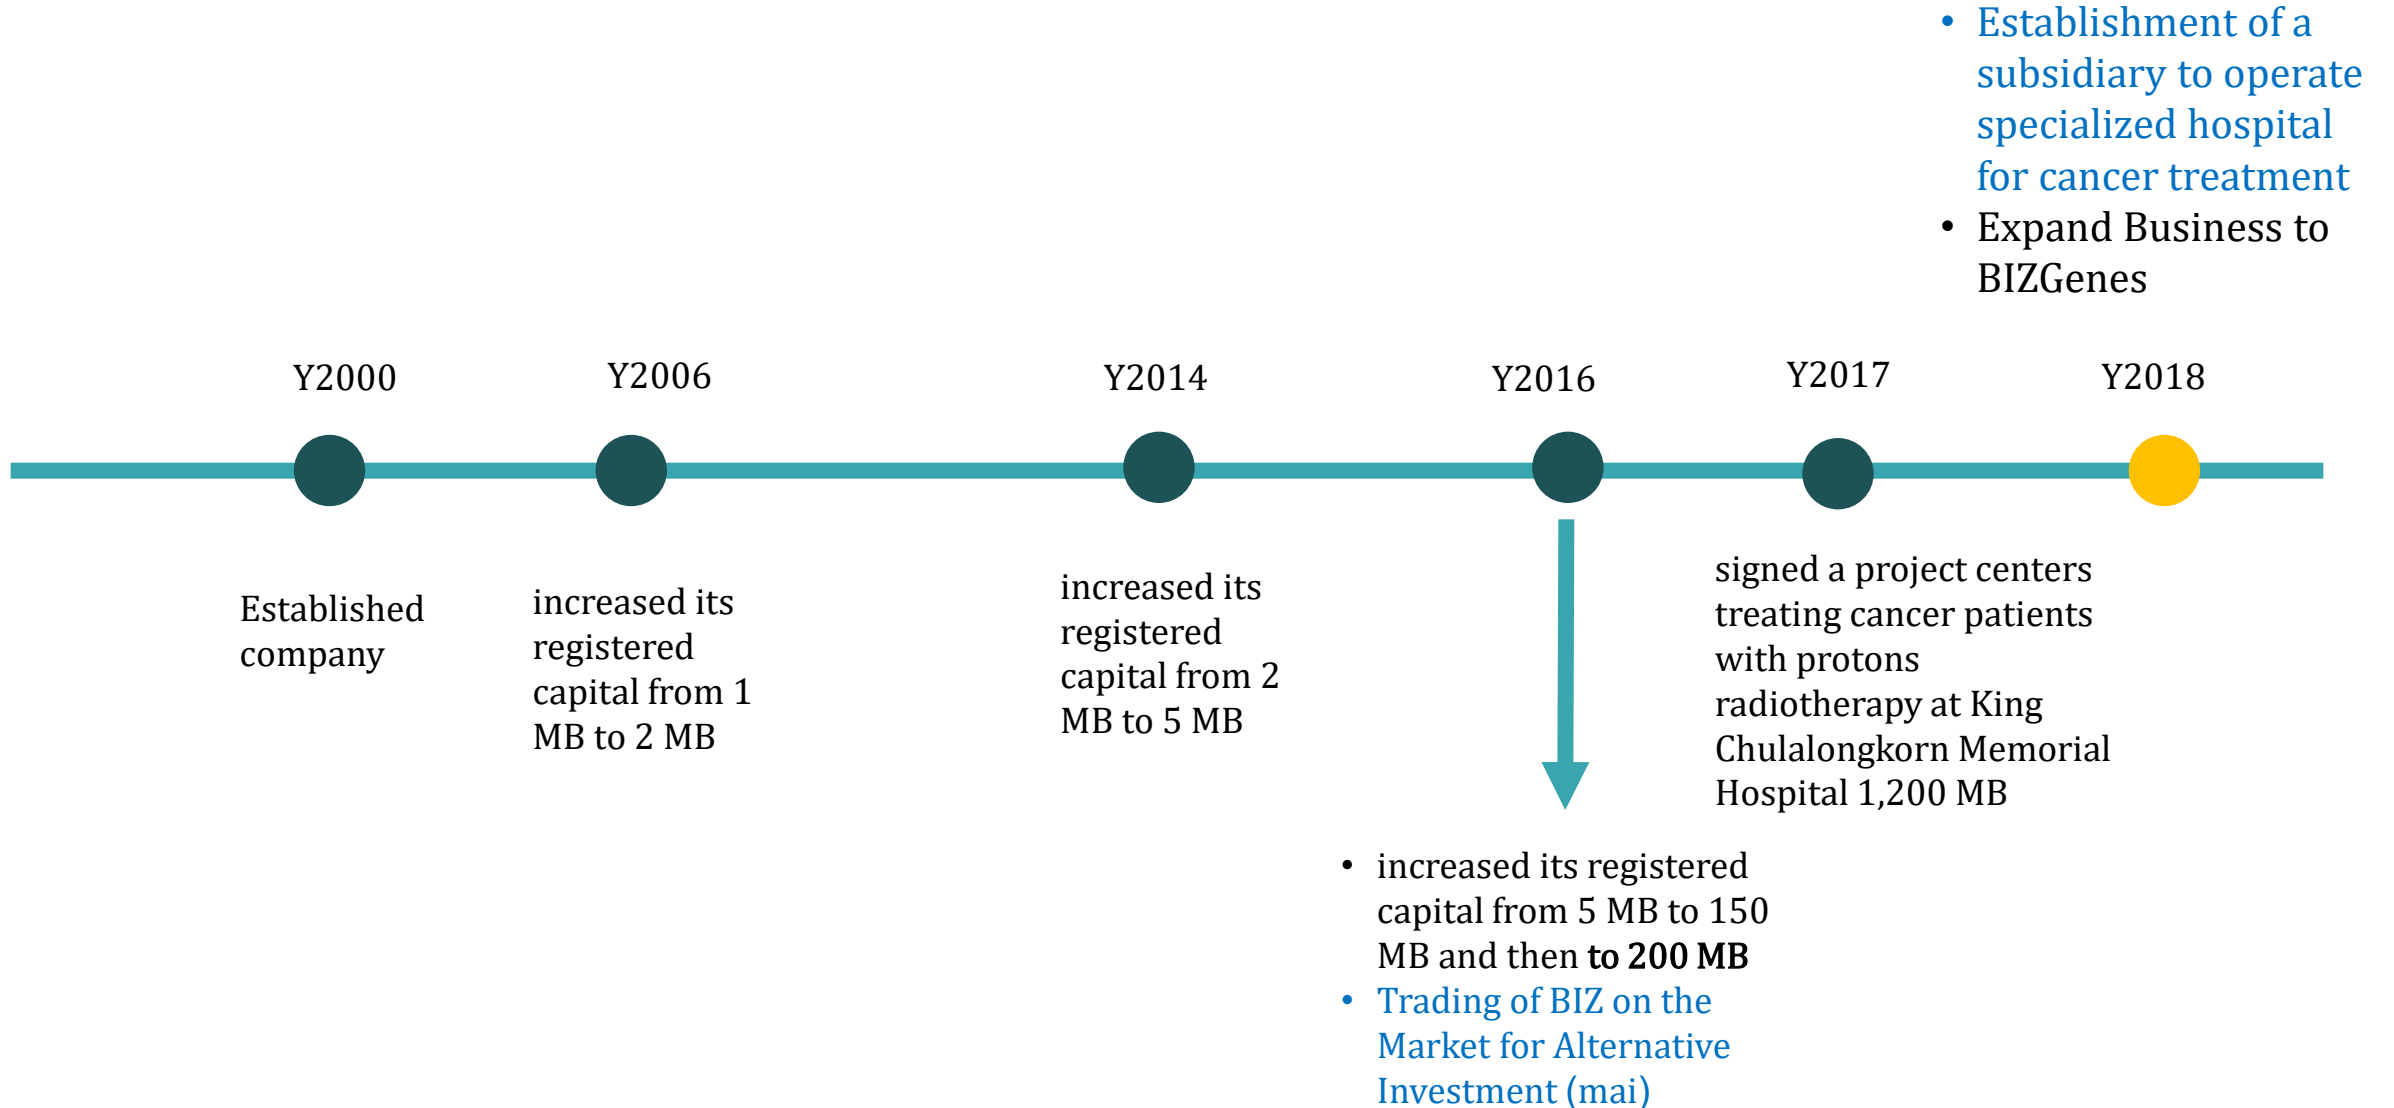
• Establishment of a subsidiary to operate specialized hospital for cancer treatment
• Expand Business to BIZGenes

Y2000

Y2006

Y2014

Y2016

Y2017

Y2018

Established company

increased its registered capital from 1 MB to 2 MB

increased its registered capital from 2 MB to 5 MB

signed a project centers treating cancer patients with protons radiotherapy at King Chulalongkorn Memorial Hospital 1,200 MB

• increased its registered capital from 5 MB to 150 MB and then **to 200 MB**
• Trading of BIZ on the Market for Alternative Investment (mai)